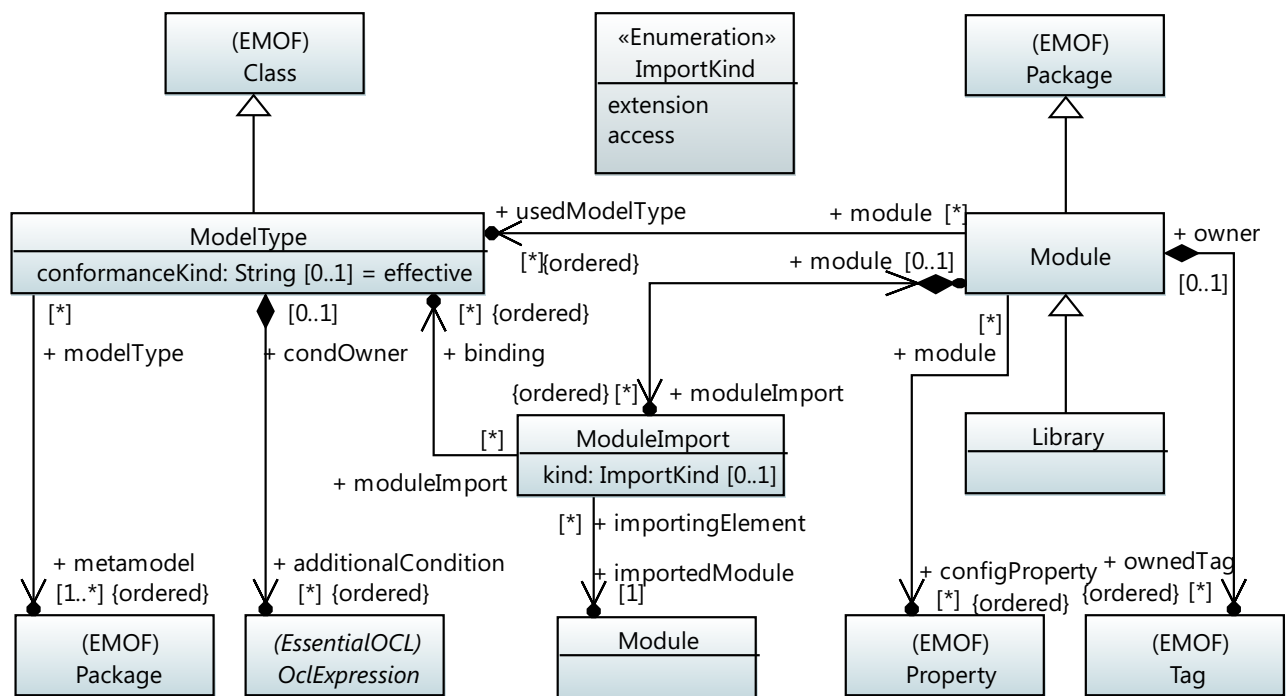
(EMOF)
Class

«Enumeration»
ImportKind
extension
access

(EMOF)
Package

+ usedModelType
+ module [*]

ModelType
conformanceKind: String [0..1] = effective

[*]{ordered}

+ module [0..1]

Module

+ owner
[0..1]

[*]
+ modelType

[0..1]
+ condOwner

[*] {ordered}
+ binding

[*]
+ module

{ordered} [*]
+ moduleImport

[*]
ModuleImport
kind: ImportKind [0..1]
+ moduleImport

Library

[*] + importingElement

+ metamodel
[1..*] {ordered}

+ additionalCondition
[*] {ordered}

+ importedModule
[1]

+ configProperty
[*] {ordered}

+ ownedTag
{ordered} [*]

(EMOF)
Package

(EssentialOCL)
OclExpression

Module

(EMOF)
Property

(EMOF)
Tag